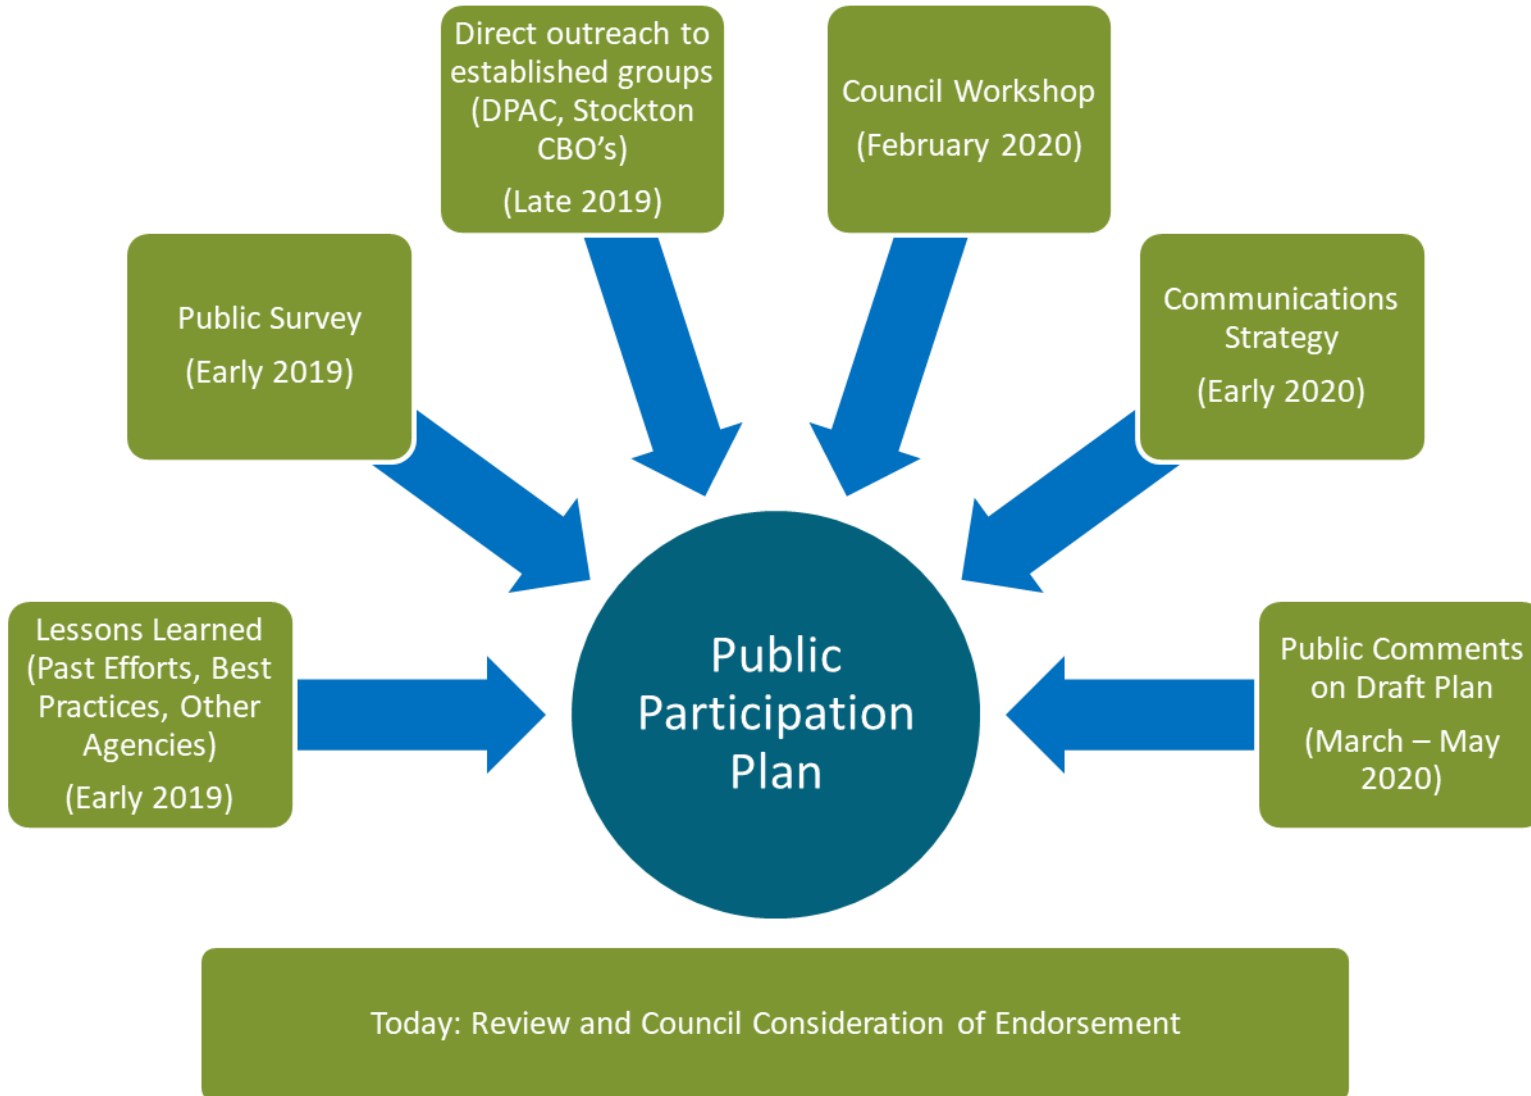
Direct outreach to established groups (DPAC, Stockton CBO’s)

(Late 2019)

Council Workshop

(February 2020)

Public Survey

(Early 2019)

Communications Strategy

(Early 2020)

Lessons Learned (Past Efforts, Best Practices, Other Agencies)

(Early 2019)

Public Participation Plan

Public Comments on Draft Plan

(March – May 2020)

Today: Review and Council Consideration of Endorsement